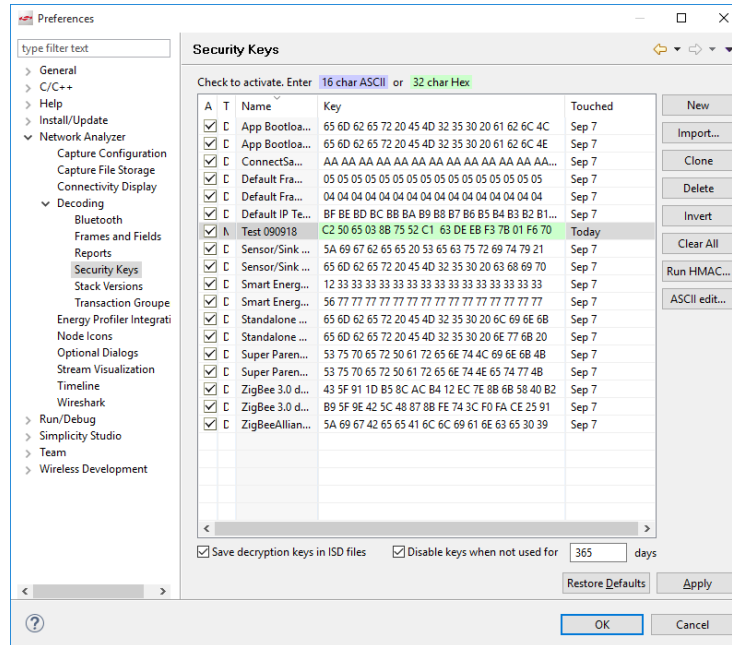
Preferences

type filter text

General
C/C++
Help
Install/Update
Network Analyzer
Capture Configuration
Capture File Storage
Connectivity Display
Decoding
Bluetooth
Frames and Fields
Reports
Security Keys
Stack Versions
Transaction Groupe
Energy Profiler Integrati
Node Icons
Optional Dialogs
Stream Visualization
Timeline
Wireshark
Run/Debug
Simplicity Studio
Team
Wireless Development

Security Keys

Check to activate. Enter 16 char ASCII or 32 char Hex

| A | T | Name | Key | Touched |
|---|---|---|---|---|
| ☑ | D | App Bootloa... | 65 6D 62 65 72 20 45 4D 32 35 30 20 61 62 6C 4C | Sep 7 |
| ☑ | D | App Bootloa... | 65 6D 62 65 72 20 45 4D 32 35 30 20 61 62 6C 4E | Sep 7 |
| ☑ | D | ConnectSa... | AA AA AA AA AA AA AA AA AA AA AA AA AA AA AA AA... | Sep 7 |
| ☑ | D | Default Fra... | 05 05 05 05 05 05 05 05 05 05 05 05 05 05 05 05 | Sep 7 |
| ☑ | D | Default Fra... | 04 04 04 04 04 04 04 04 04 04 04 04 04 04 04 04 | Sep 7 |
| ☑ | D | Default IP Te... | BF BE BD BC BB BA B9 B8 B7 B6 B5 B4 B3 B2 B1... | Sep 7 |
| ☑ | N | Test 090918 | C2 50 65 03 8B 75 52 C1 63 DE EB F3 7B 01 F6 70 | Today |
| ☑ | D | Sensor/Sink ... | 5A 69 67 62 65 65 20 53 65 63 75 72 69 74 79 21 | Sep 7 |
| ☑ | D | Sensor/Sink ... | 65 6D 62 65 72 20 45 4D 32 35 30 20 63 68 69 70 | Sep 7 |
| ☑ | D | Smart Energ... | 12 33 33 33 33 33 33 33 33 33 33 33 33 33 33 33 | Sep 7 |
| ☑ | D | Smart Energ... | 56 77 77 77 77 77 77 77 77 77 77 77 77 77 77 77 | Sep 7 |
| ☑ | D | Standalone ... | 65 6D 62 65 72 20 45 4D 32 35 30 20 6C 69 6E 6B | Sep 7 |
| ☑ | D | Standalone ... | 65 6D 62 65 72 20 45 4D 32 35 30 20 6E 77 6B 20 | Sep 7 |
| ☑ | D | Super Paren... | 53 75 70 65 72 50 61 72 65 6E 74 4C 69 6E 6B 4B | Sep 7 |
| ☑ | D | Super Paren... | 53 75 70 65 72 50 61 72 65 6E 74 4E 65 74 77 4B | Sep 7 |
| ☑ | D | ZigBee 3.0 d... | 43 5F 91 1D B5 8C AC B4 12 EC 7E 8B 6B 58 40 B2 | Sep 7 |
| ☑ | D | ZigBee 3.0 d... | B9 5F 9E 42 5C 48 87 8B FE 74 3C F0 FA CE 25 91 | Sep 7 |
| ☑ | D | ZigBeeAllian... | 5A 69 67 42 65 65 41 6C 6C 69 61 6E 63 65 30 39 | Sep 7 |

New
Import...
Clone
Delete
Invert
Clear All
Run HMAC...
ASCII edit...

☑ Save decryption keys in ISD files ☑ Disable keys when not used for 365 days

Restore Defaults
Apply

OK
Cancel